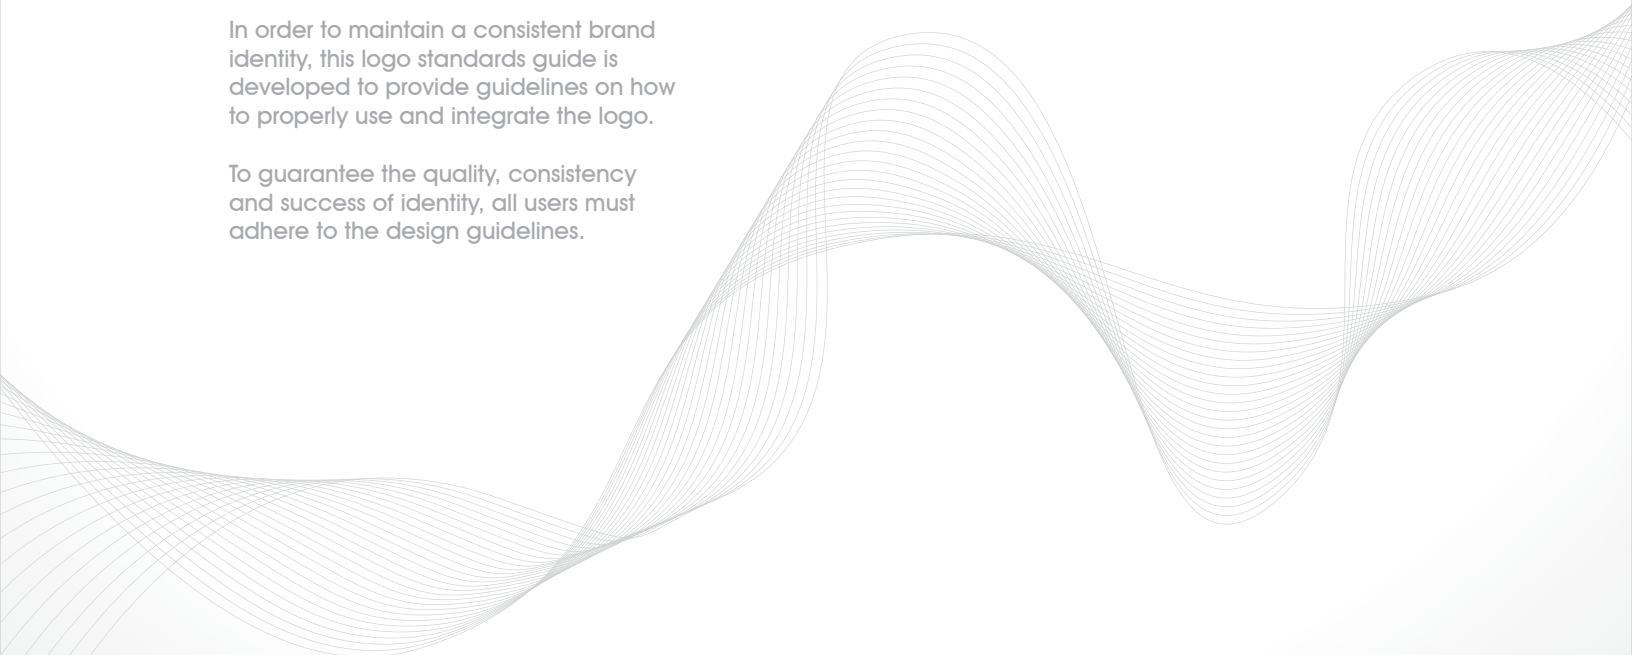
In order to maintain a consistent brand identity, this logo standards guide is developed to provide guidelines on how to properly use and integrate the logo.

To guarantee the quality, consistency and success of identity, all users must adhere to the design guidelines.